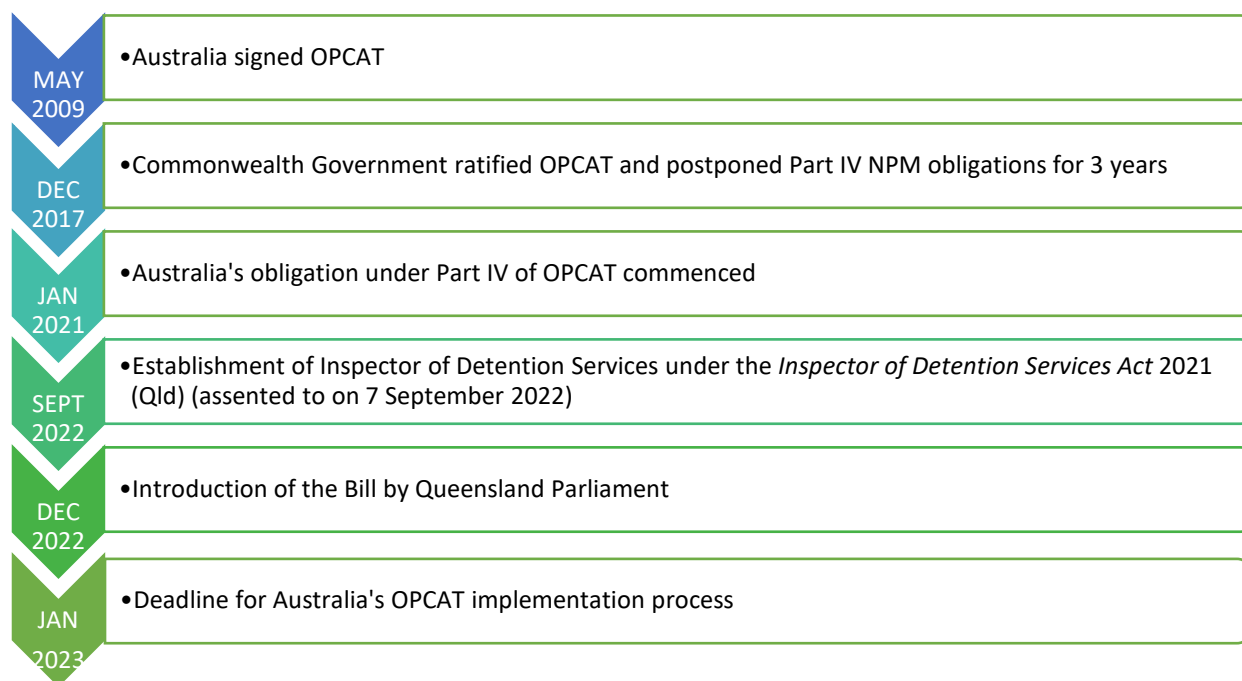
MAY 2009

•Australia signed OPCAT

DEC 2017

•Commonwealth Government ratified OPCAT and postponed Part IV NPM obligations for 3 years

JAN 2021

•Australia's obligation under Part IV of OPCAT commenced

SEPT 2022

•Establishment of Inspector of Detention Services under the *Inspector of Detention Services Act* 2021 (Qld) (assented to on 7 September 2022)

DEC 2022

•Introduction of the Bill by Queensland Parliament

JAN 2023

•Deadline for Australia's OPCAT implementation process